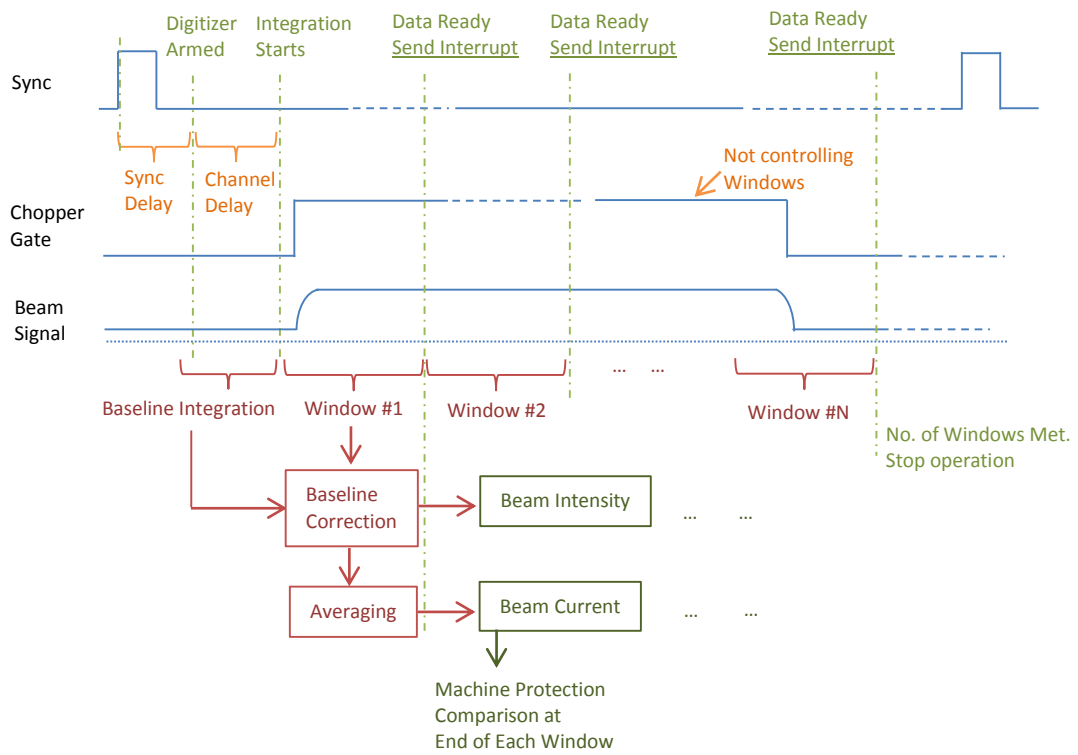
Digitizer Armed

Integration Starts

Data Ready
Send Interrupt

Data Ready
Send Interrupt

Data Ready
Send Interrupt

Sync

Sync Delay

Channel Delay

Not controlling Windows

Chopper Gate

Beam Signal

... ...

Baseline Integration

Window #1

Window #2

Window #N

No. of Windows Met. Stop operation

Baseline Correction

Beam Intensity

... ...

Averaging

Beam Current

... ...

Machine Protection Comparison at End of Each Window